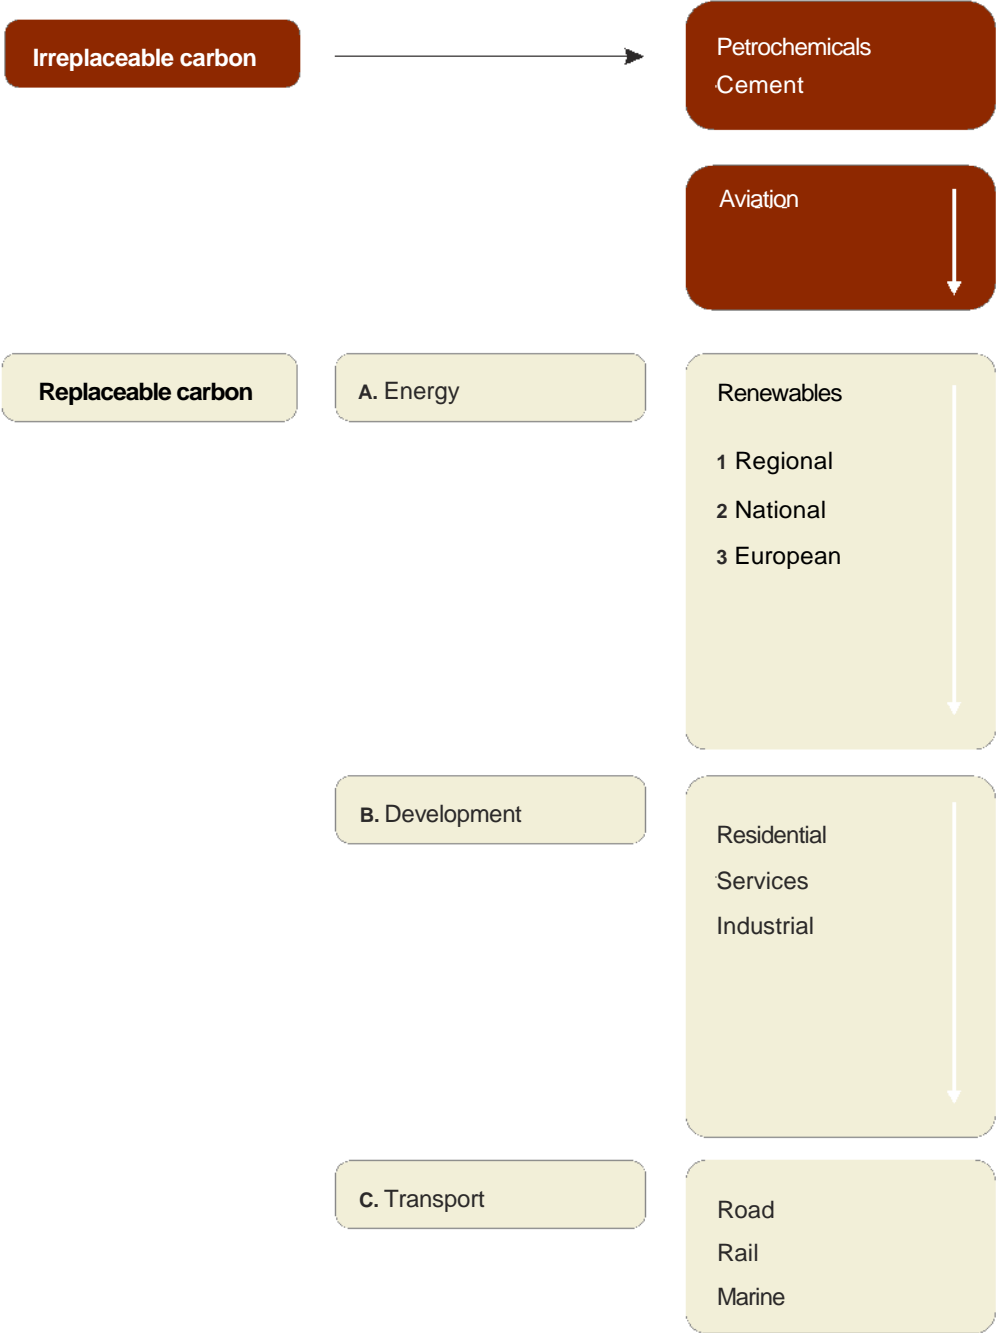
Irreplaceable carbon

Petrochemicals
Cement

Aviation

Replaceable carbon

A. Energy

Renewables

1 Regional
2 National
3 European

B. Development

Residential
Services
Industrial

C. Transport

Road
Rail
Marine